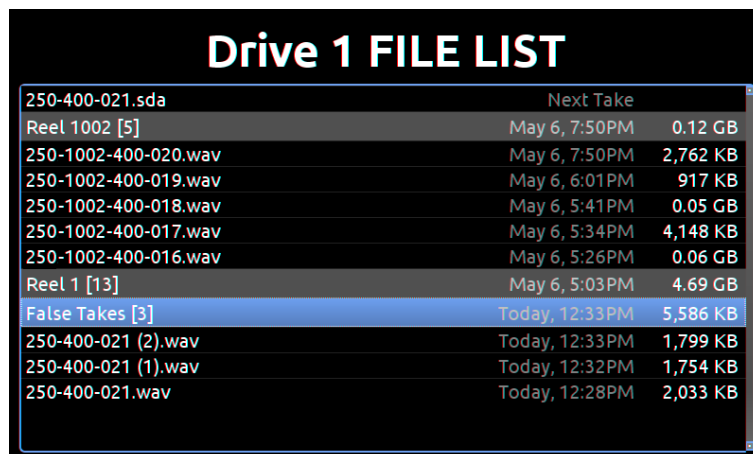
Drive 1 FILE LIST

| | | |
|---|---|---|
| 250-400-021.sda | Next Take | |
| Reel 1002 [5] | May 6, 7:50PM | 0.12 GB |
| 250-1002-400-020.wav | May 6, 7:50PM | 2,762 KB |
| 250-1002-400-019.wav | May 6, 6:01PM | 917 KB |
| 250-1002-400-018.wav | May 6, 5:41PM | 0.05 GB |
| 250-1002-400-017.wav | May 6, 5:34PM | 4,148 KB |
| 250-1002-400-016.wav | May 6, 5:26PM | 0.06 GB |
| Reel 1 [13] | May 6, 5:03PM | 4.69 GB |
| False Takes [3] | Today, 12:33PM | 5,586 KB |
| 250-400-021 (2).wav | Today, 12:33PM | 1,799 KB |
| 250-400-021 (1).wav | Today, 12:32PM | 1,754 KB |
| 250-400-021.wav | Today, 12:28PM | 2,033 KB |